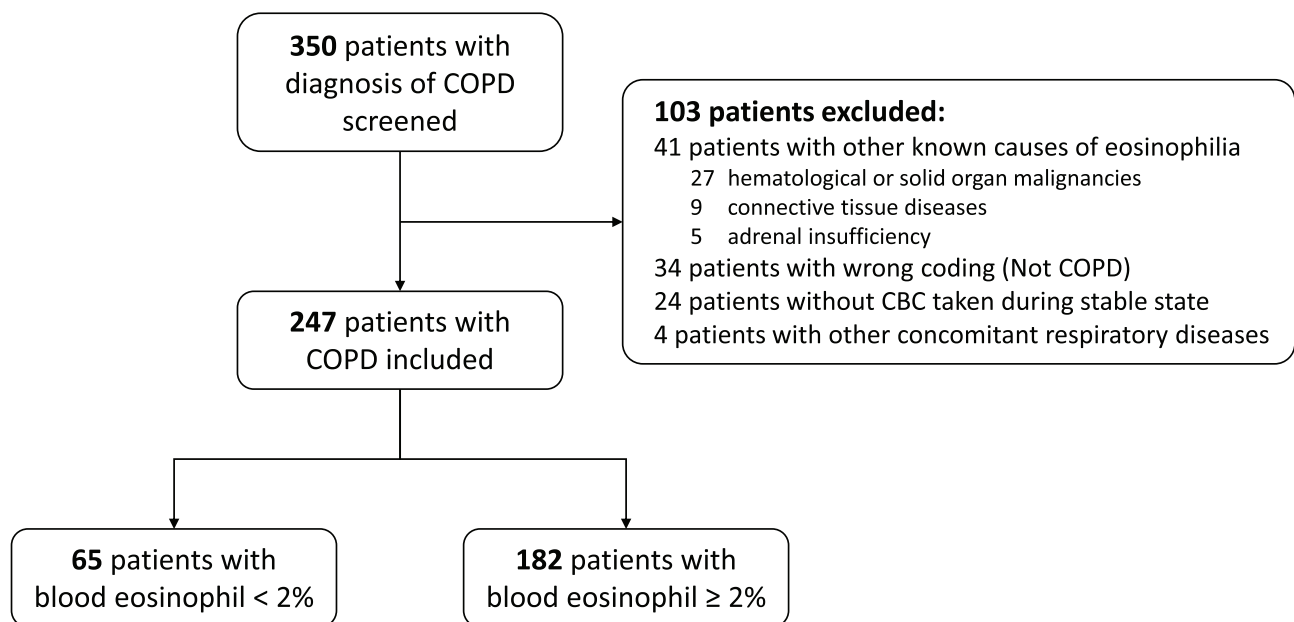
**350** patients with diagnosis of COPD screened

**103 patients excluded:**
41 patients with other known causes of eosinophilia
27 hematological or solid organ malignancies
9 connective tissue diseases
5 adrenal insufficiency
34 patients with wrong coding (Not COPD)
24 patients without CBC taken during stable state
4 patients with other concomitant respiratory diseases

**247** patients with COPD included

**65** patients with blood eosinophil < 2%

**182** patients with blood eosinophil ≥ 2%